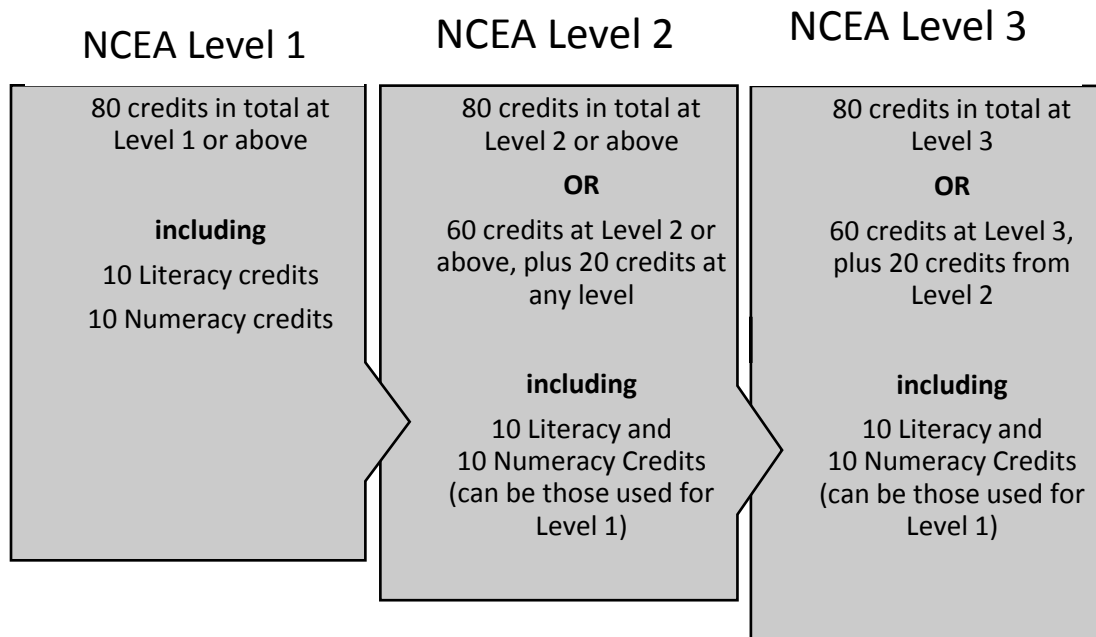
NCEA Level 1

80 credits in total at Level 1 or above

including

10 Literacy credits

10 Numeracy credits

NCEA Level 2

80 credits in total at Level 2 or above

OR

60 credits at Level 2 or above, plus 20 credits at any level

including

10 Literacy and 10 Numeracy Credits (can be those used for Level 1)

NCEA Level 3

80 credits in total at Level 3

OR

60 credits at Level 3, plus 20 credits from Level 2

including

10 Literacy and 10 Numeracy Credits (can be those used for Level 1)